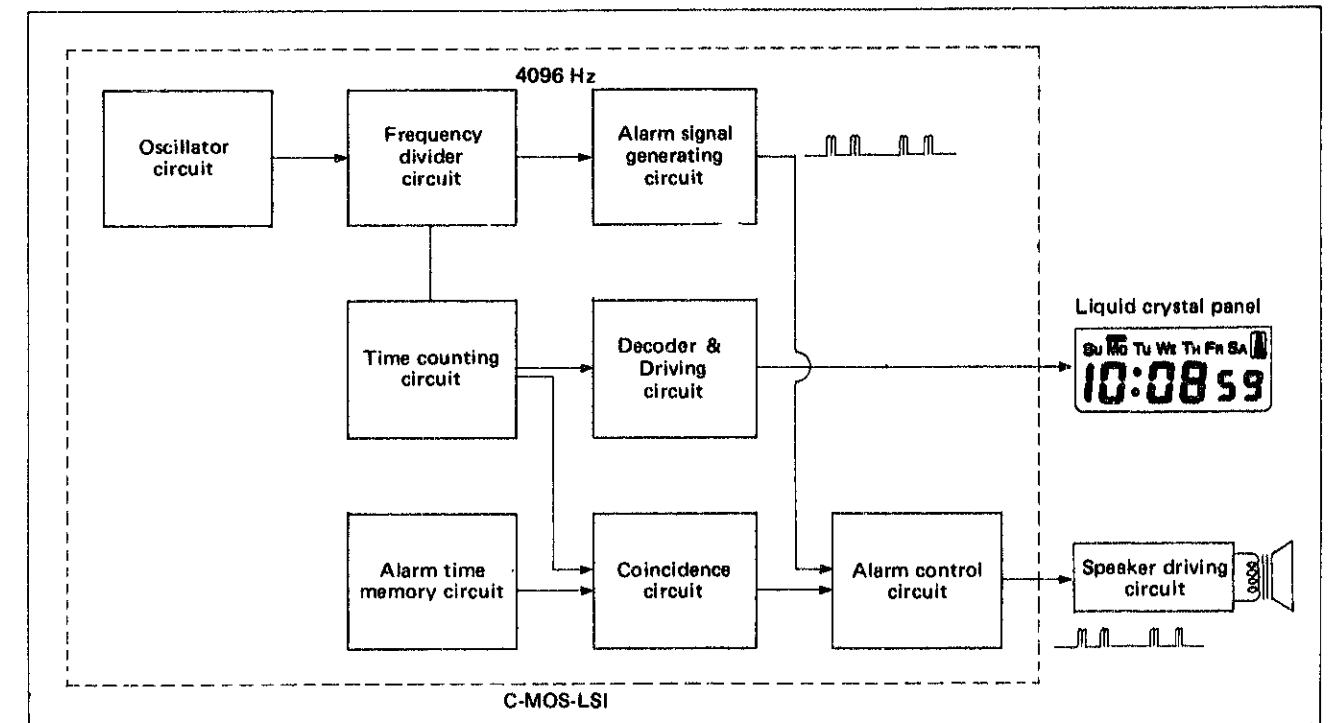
4096 Hz

Oscillator circuit

Frequency divider circuit

Alarm signal generating circuit

Time counting circuit

Decoder & Driving circuit

Liquid crystal panel

SU MO TU WE TH FR SA

10:08 59

Alarm time memory circuit

Coincidence circuit

Alarm control circuit

Speaker driving circuit

C-MOS-LSI